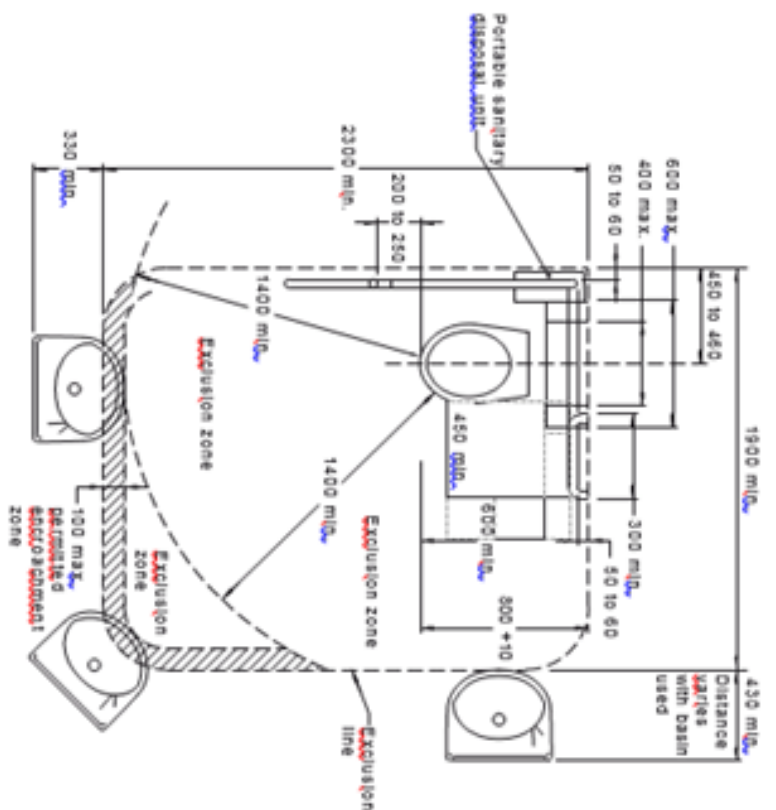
Portable sanitary disposal unit

600 max.
400 max.
50 to 60
2300 min.
200 to 250
330 min.
450 to 460
1400 min.
Exclusion zone
450 min.
1900 min.
1400 min.
Exclusion zone
600 min.
300 min.
50 to 60
800 + 10
100 max permitted encroachment zone
Exclusion zone
Exclusion line
430 min.
Distance varies with basin used